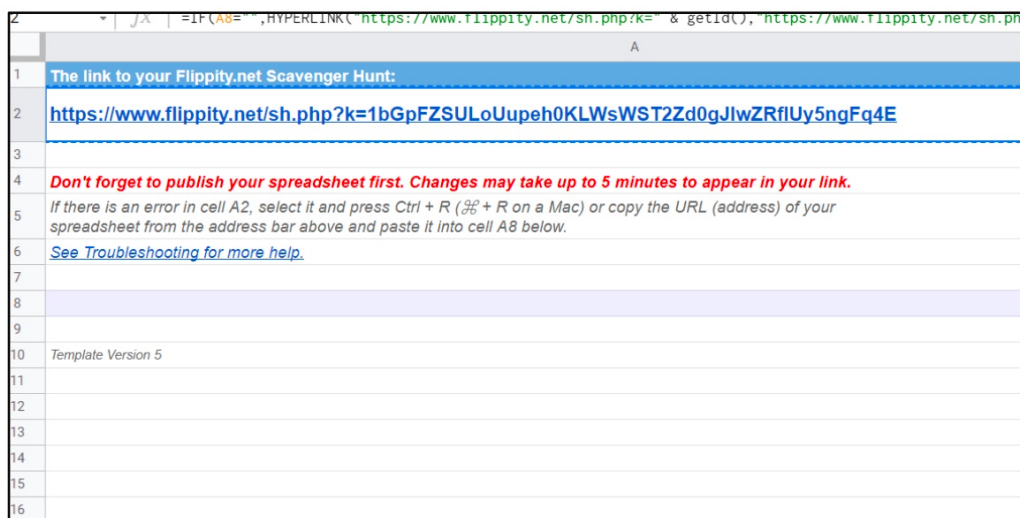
2 fx =IF(A8="",HYPERLINK("https://www.flippity.net/sh.php?k=" & getId(),"https://www.flippity.net/sh.ph

A

1 The link to your Flippity.net Scavenger Hunt:

2 https://www.flippity.net/sh.php?k=1bGpFZSULoUupeh0KLWsWST2Zd0gJlwZRflUy5ngFq4E

3

4 Don't forget to publish your spreadsheet first. Changes may take up to 5 minutes to appear in your link.

5 If there is an error in cell A2, select it and press Ctrl + R (⌘ + R on a Mac) or copy the URL (address) of your spreadsheet from the address bar above and paste it into cell A8 below.

6 See Troubleshooting for more help.

7

8

9

10 Template Version 5

11

12

13

14

15

16